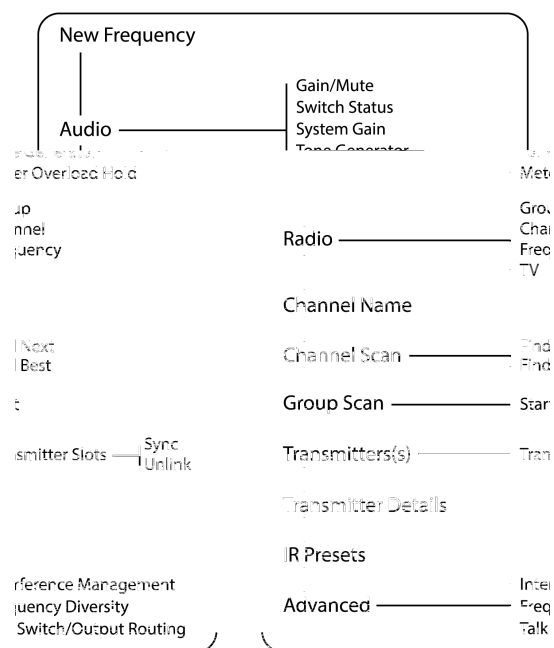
New Frequency

Audio

Gain/Mute
Switch Status
System Gain
Tone Generator

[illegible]
er Overload Hold

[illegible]
up
nnel
quency

Radio

Meter
Grou
Chan
Freq
TV

Channel Name

l Next
l Best

Channel Scan

Find
Find

t

Group Scan

Start

smitter Slots

Sync
Unlink

Transmitters(s)

Tran

Transmitter Details

IR Presets

rference Management
quency Diversity
Switch/Output Routing

Advanced

Inter
Freq
Talk